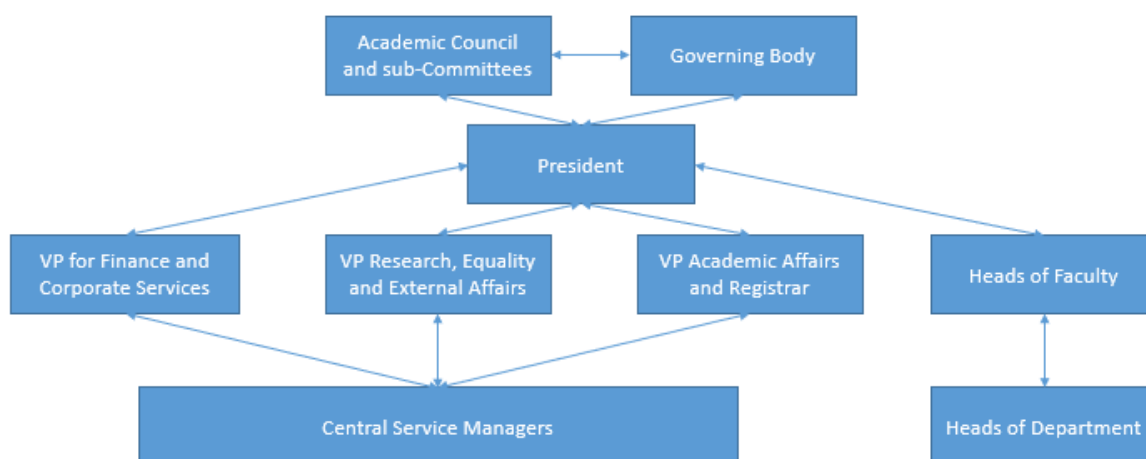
Academic Council and sub-Committees

Governing Body

President

VP for Finance and Corporate Services

VP Research, Equality and External Affairs

VP Academic Affairs and Registrar

Heads of Faculty

Central Service Managers

Heads of Department